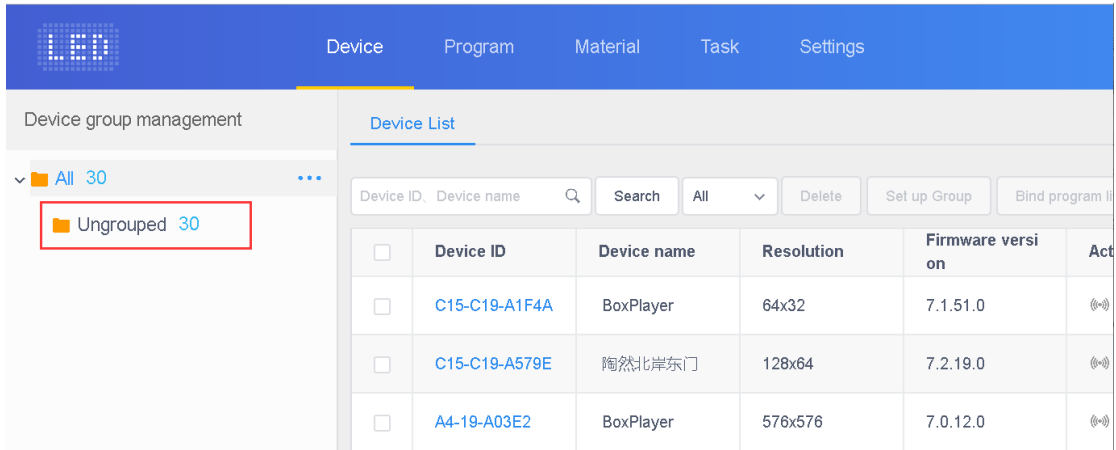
LED

Device Program Material Task Settings

Device group management

All 30

Ungrouped 30

Device List

Device ID、Device name Search All Delete Set up Group Bind program li

| | Device ID | Device name | Resolution | Firmware version | Act |
|---|---|---|---|---|---|
| | C15-C19-A1F4A | BoxPlayer | 64x32 | 7.1.51.0 | |
| | C15-C19-A579E | 陶然北岸东门 | 128x64 | 7.2.19.0 | |
| | A4-19-A03E2 | BoxPlayer | 576x576 | 7.0.12.0 | |